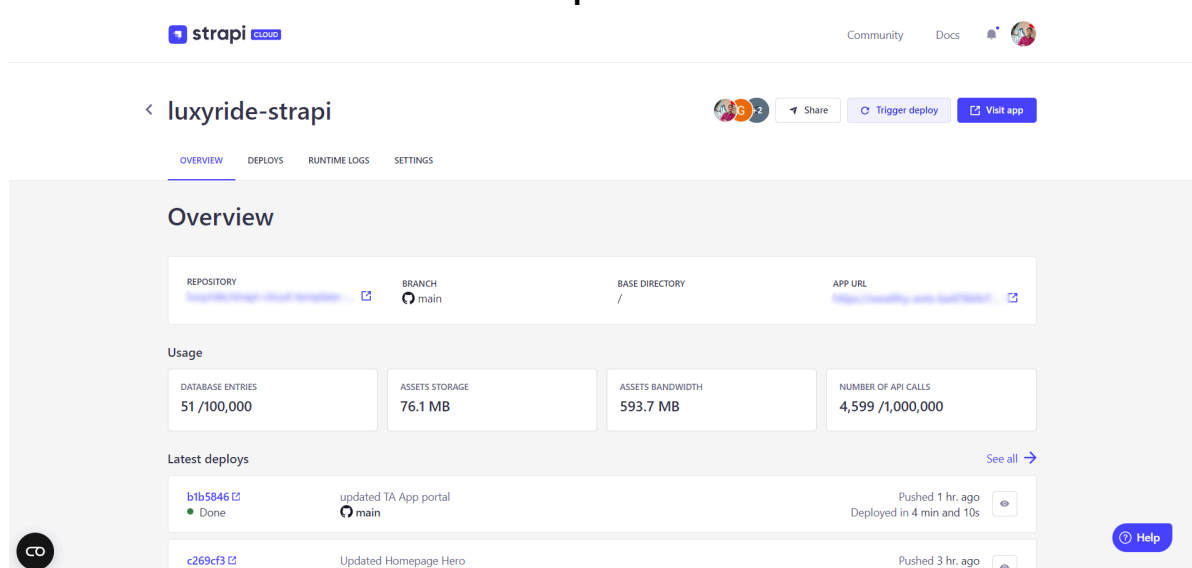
strapi CLOUD

Community Docs

luxyride-strapi

+2 Share Trigger deploy Visit app

OVERVIEW DEPLOYS RUNTIME LOGS SETTINGS

Overview

REPOSITORY
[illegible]

BRANCH
main

BASE DIRECTORY
/

APP URL
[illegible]

Usage

DATABASE ENTRIES
51 /100,000

ASSETS STORAGE
76.1 MB

ASSETS BANDWIDTH
593.7 MB

NUMBER OF API CALLS
4,599 /1,000,000

Latest deploys

See all

b1b5846
Done

updated TA App portal
main

Pushed 1 hr. ago
Deployed in 4 min and 10s

c269cf3

Updated Homepage Hero

Pushed 3 hr. ago

Help